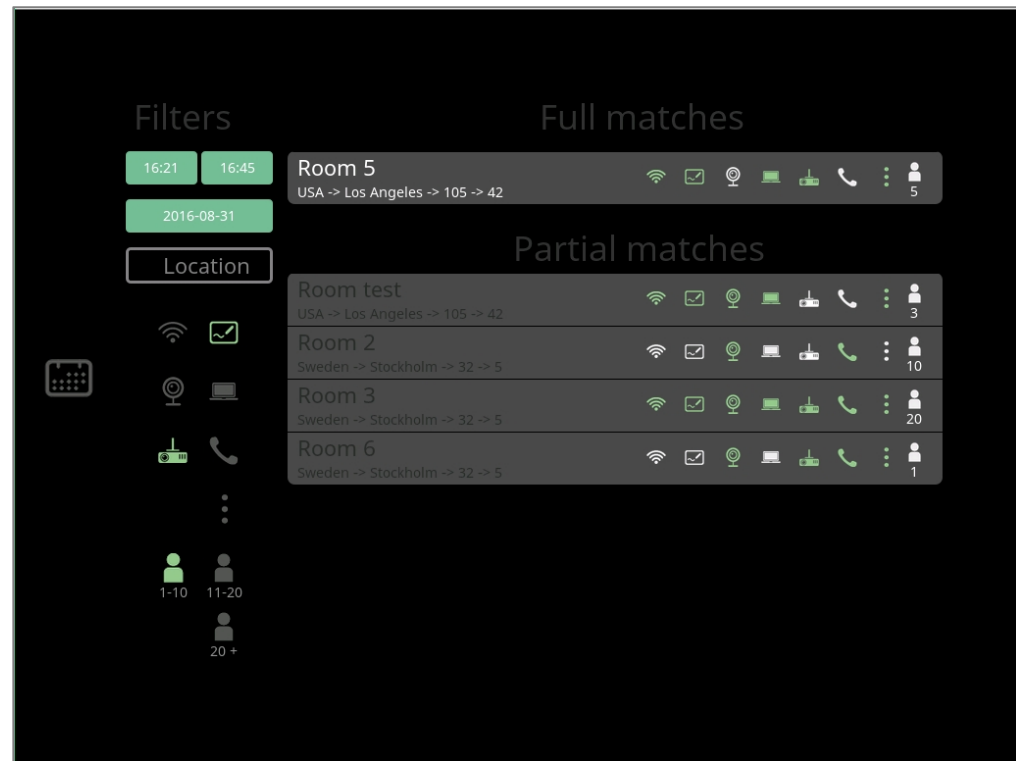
Filters

16:21 16:45

2016-08-31

Location

1-10 11-20

20 +

Full matches

Room 5
USA -> Los Angeles -> 105 -> 42
5

Partial matches

Room test
USA -> Los Angeles -> 105 -> 42
3

Room 2
Sweden -> Stockholm -> 32 -> 5
10

Room 3
Sweden -> Stockholm -> 32 -> 5
20

Room 6
Sweden -> Stockholm -> 32 -> 5
1